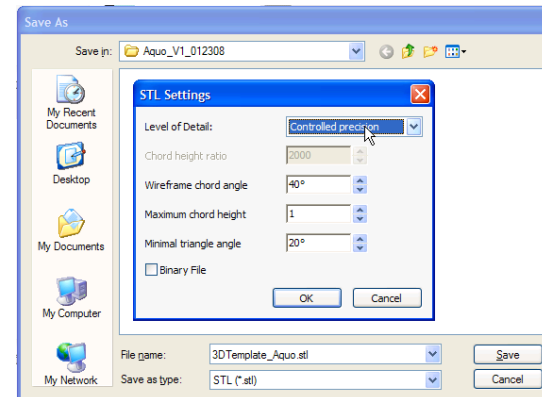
Save As

Save in: Aquo_V1_012308

My Recent Documents

Desktop

My Documents

My Computer

My Network

STL Settings

Level of Detail: Controlled precision

Chord height ratio 2000

Wireframe chord angle 40°

Maximum chord height 1

Minimal triangle angle 20°

Binary File

OK Cancel

File name: 3DTemplate_Aquo.stl

Save as type: STL (*.stl)

Save

Cancel